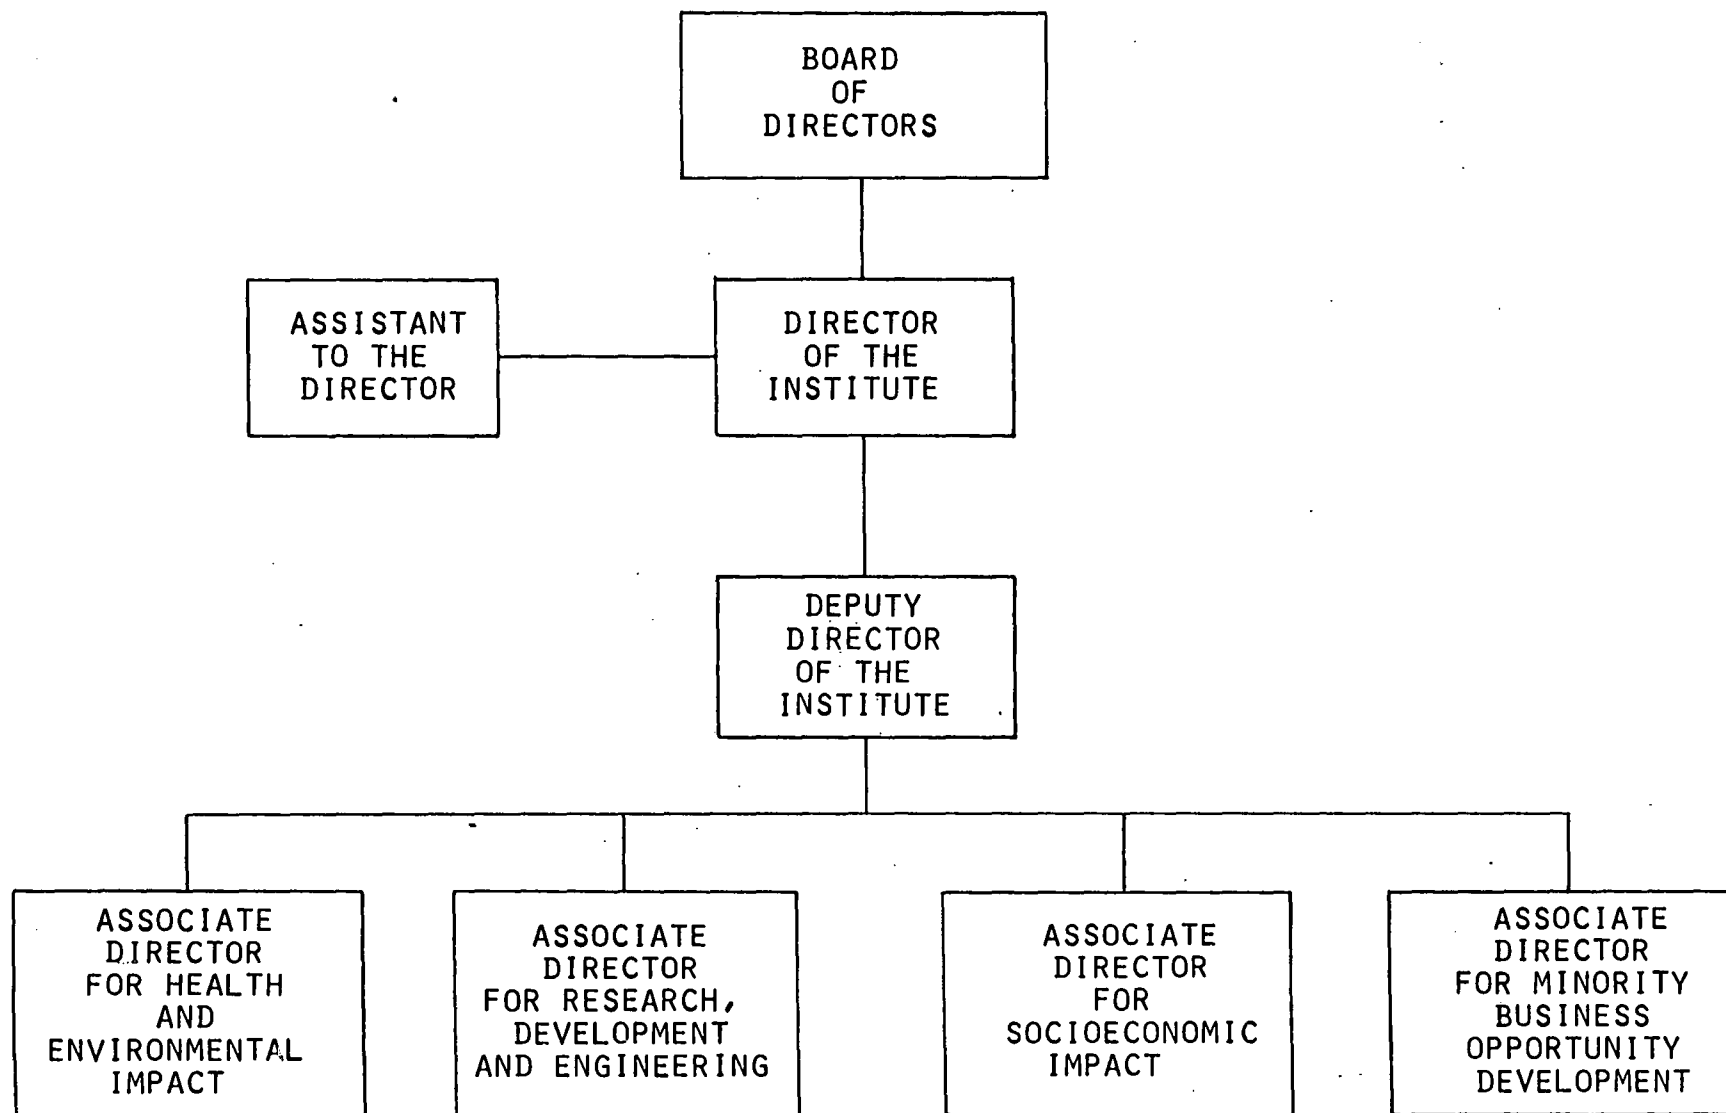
BOARD OF DIRECTORS

ASSISTANT TO THE DIRECTOR

DIRECTOR OF THE INSTITUTE

DEPUTY DIRECTOR OF THE INSTITUTE

ASSOCIATE DIRECTOR FOR HEALTH AND ENVIRONMENTAL IMPACT

ASSOCIATE DIRECTOR FOR RESEARCH, DEVELOPMENT AND ENGINEERING

ASSOCIATE DIRECTOR FOR SOCIOECONOMIC IMPACT

ASSOCIATE DIRECTOR FOR MINORITY BUSINESS OPPORTUNITY DEVELOPMENT